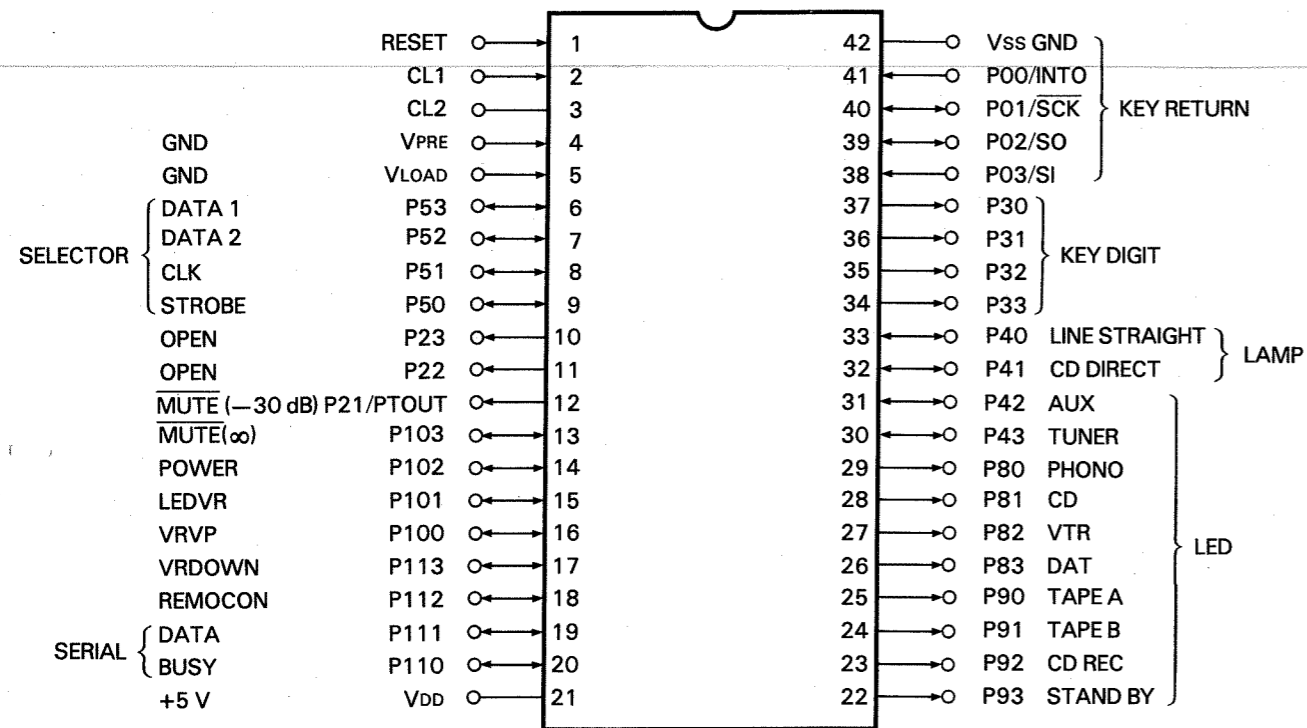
RESET 1
CL1 2
CL2 3
GND VPRE 4
GND VLOAD 5
SELECTOR DATA 1 P53 6
DATA 2 P52 7
CLK P51 8
STROBE P50 9
OPEN P23 10
OPEN P22 11
$\overline{\text{MUTE}}$ (−30 dB) P21/PTOUT 12
$\overline{\text{MUTE}}$($\infty$) P103 13
POWER P102 14
LEDVR P101 15
VRVP P100 16
VRDOWN P113 17
REMOCON P112 18
SERIAL DATA P111 19
BUSY P110 20
+5 V VDD 21

42 VSS GND
41 P00/INTO
40 P01/$\overline{\text{SCK}}$
39 P02/SO
38 P03/SI
KEY RETURN
37 P30
36 P31
35 P32
34 P33
KEY DIGIT
33 P40 LINE STRAIGHT
32 P41 CD DIRECT
LAMP
31 P42 AUX
30 P43 TUNER
29 P80 PHONO
28 P81 CD
27 P82 VTR
26 P83 DAT
25 P90 TAPE A
24 P91 TAPE B
23 P92 CD REC
22 P93 STAND BY
LED